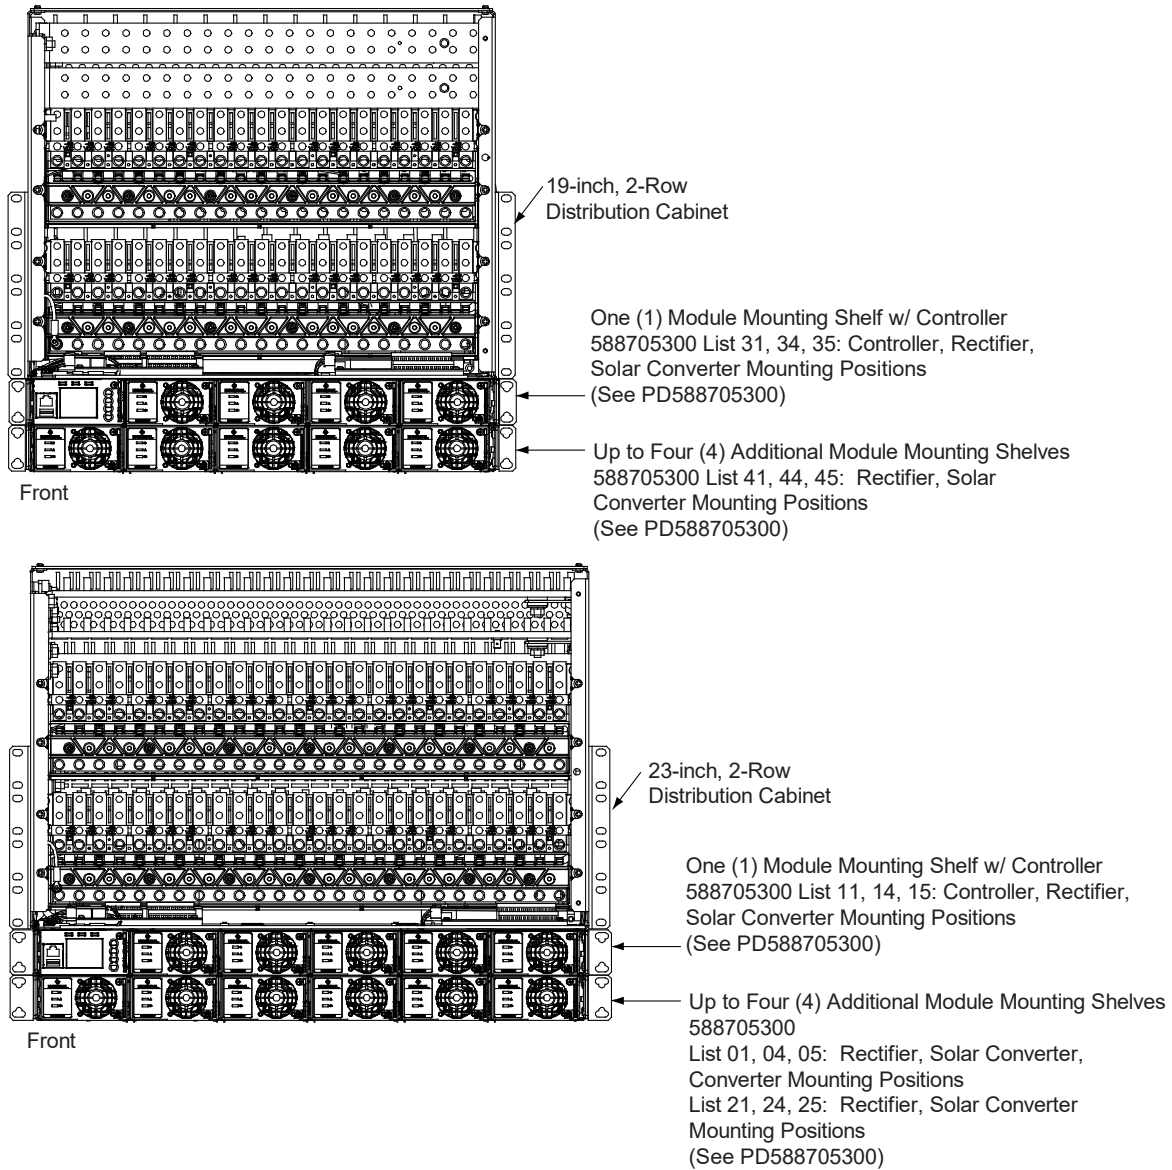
19-inch, 2-Row Distribution Cabinet

One (1) Module Mounting Shelf w/ Controller 588705300 List 31, 34, 35: Controller, Rectifier, Solar Converter Mounting Positions (See PD588705300)

Up to Four (4) Additional Module Mounting Shelves 588705300 List 41, 44, 45: Rectifier, Solar Converter Mounting Positions (See PD588705300)

Front

23-inch, 2-Row Distribution Cabinet

One (1) Module Mounting Shelf w/ Controller 588705300 List 11, 14, 15: Controller, Rectifier, Solar Converter Mounting Positions (See PD588705300)

Up to Four (4) Additional Module Mounting Shelves 588705300
List 01, 04, 05: Rectifier, Solar Converter, Converter Mounting Positions
List 21, 24, 25: Rectifier, Solar Converter Mounting Positions
(See PD588705300)

Front